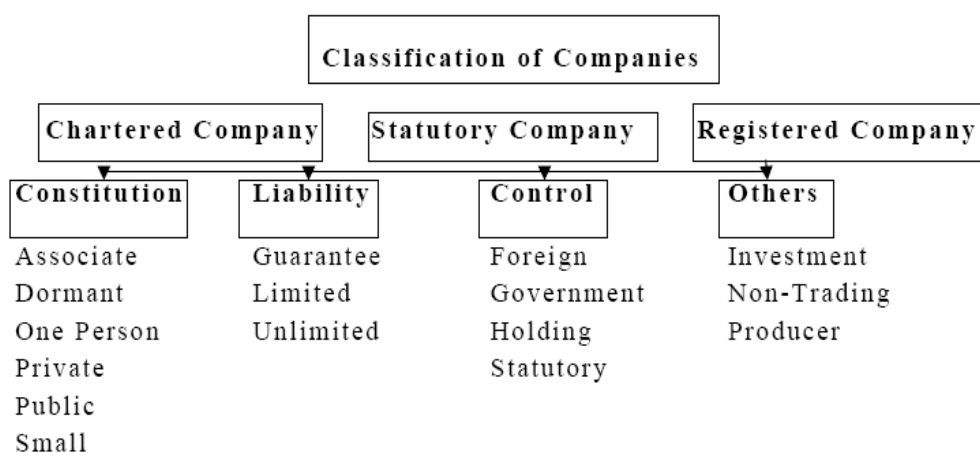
Classification of Companies

Chartered Company

Statutory Company

Registered Company

Constitution

Associate
Dormant
One Person
Private
Public
Small

Liability

Guarantee
Limited
Unlimited

Control

Foreign
Government
Holding
Statutory

Others

Investment
Non-Trading
Producer